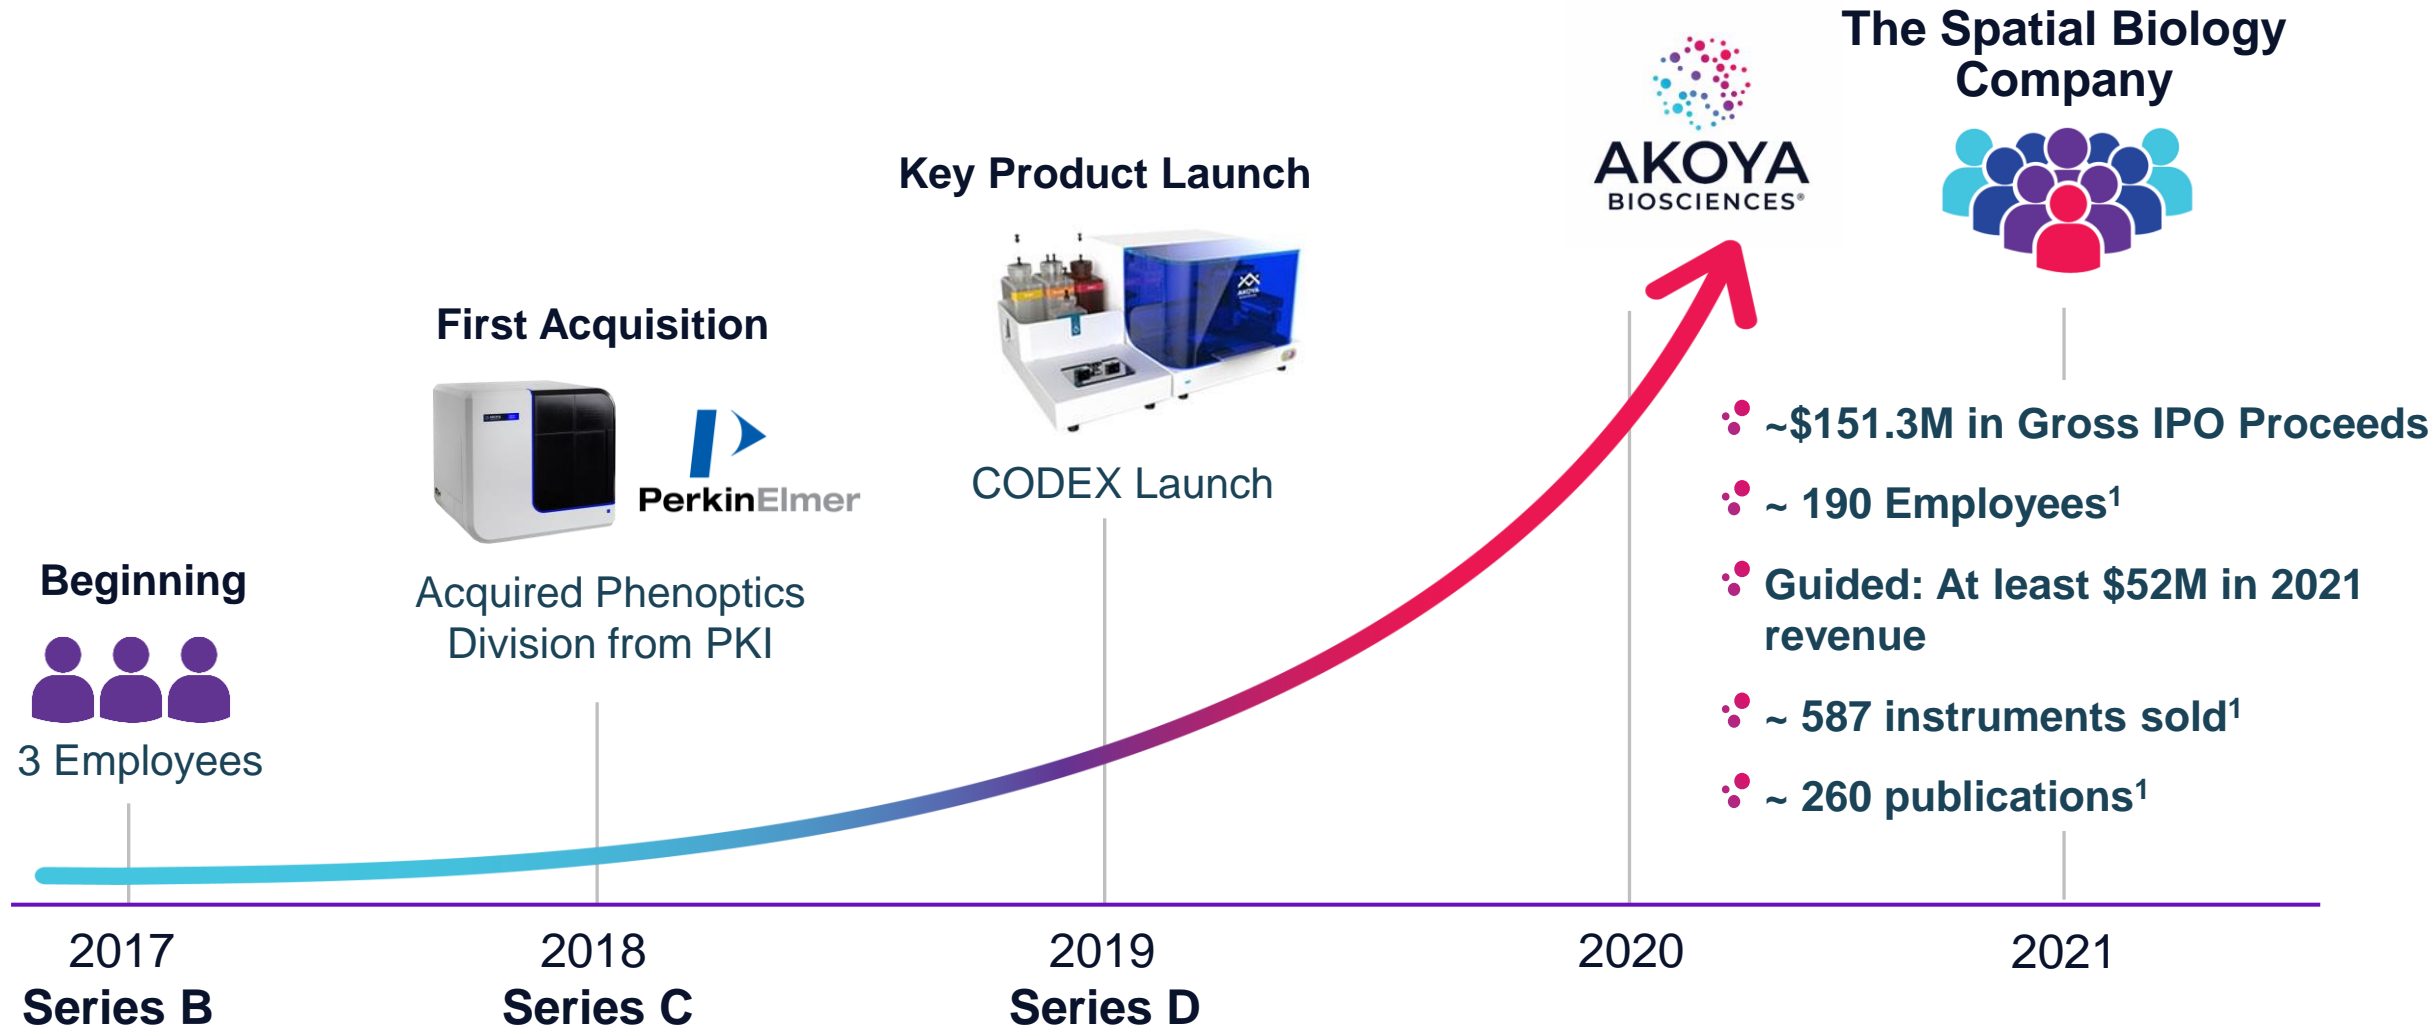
The Spatial Biology Company

AKOYA BIOSCIENCES®

Key Product Launch

First Acquisition

PerkinElmer

CODEX Launch

~$151.3M in Gross IPO Proceeds

~ 190 Employees$^1$

Guided: At least $52M in 2021 revenue

~ 587 instruments sold$^1$

~ 260 publications$^1$

Beginning

Acquired Phenoptics Division from PKI

3 Employees

2017
Series B

2018
Series C

2019
Series D

2020

2021